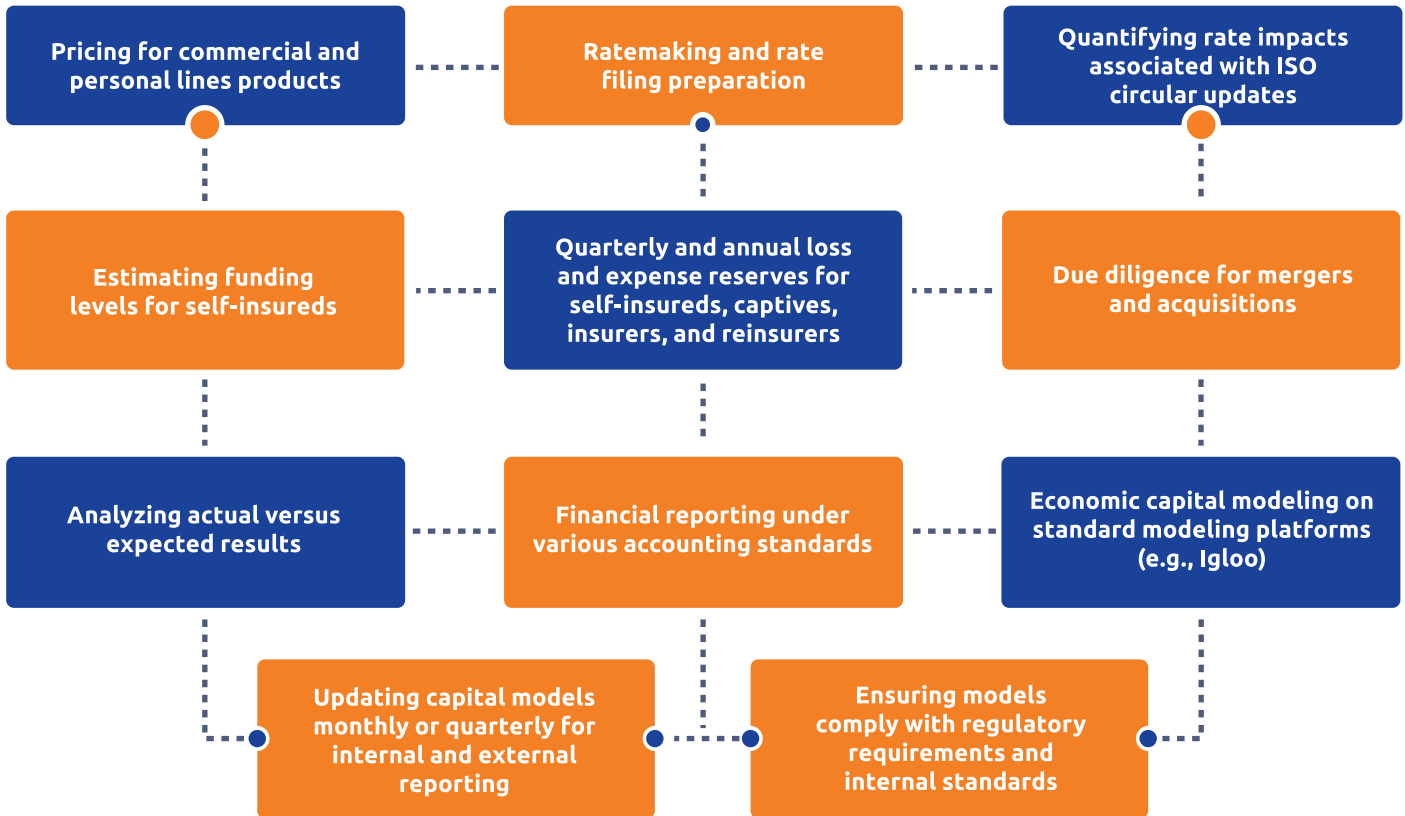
Pricing for commercial and personal lines products

Ratemaking and rate filing preparation

Quantifying rate impacts associated with ISO circular updates

Estimating funding levels for self-insureds

Quarterly and annual loss and expense reserves for self-insureds, captives, insurers, and reinsurers

Due diligence for mergers and acquisitions

Analyzing actual versus expected results

Financial reporting under various accounting standards

Economic capital modeling on standard modeling platforms (e.g., Igloo)

Updating capital models monthly or quarterly for internal and external reporting

Ensuring models comply with regulatory requirements and internal standards